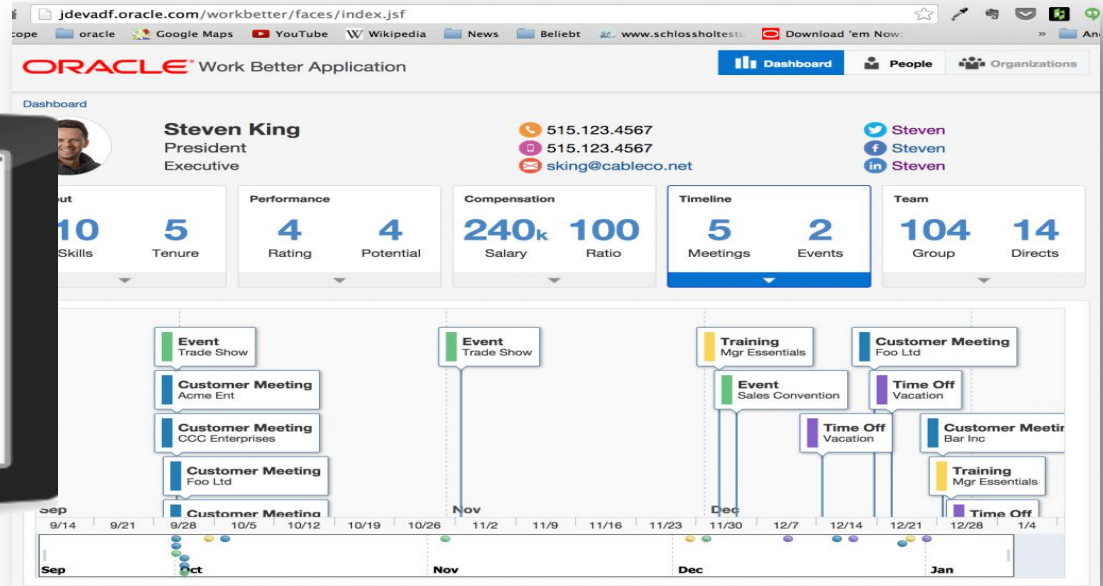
jdevadf.oracle.com/workbetter/faces/index.jsf

cope oracle Google Maps YouTube Wikipedia News Beliebt www.schlossholtestu Download 'em Now: » An

ORACLE Work Better Application

Dashboard People Organizations

Dashboard

Steven King
President
Executive

515.123.4567
515.123.4567
sking@cableco.net

Steven
Steven
Steven

out
10 Skills
5 Tenure

Performance
4 Rating
4 Potential

Compensation
240k Salary
100 Ratio

Timeline
5 Meetings
2 Events

Team
104 Group
14 Directs

Event
Trade Show

Customer Meeting
Acme Ent

Customer Meeting
CCC Enterprises

Customer Meeting
Foo Ltd

Customer Meeting

Event
Trade Show

Training
Mgr Essentials

Event
Sales Convention

Time Off
Vacation

Customer Meeting
Foo Ltd

Time Off
Vacation

Customer Meetir
Bar Inc

Training
Mgr Essentials

Time Off

Sep Nov Dec
9/14 9/21 9/28 10/5 10/12 10/19 10/26 11/2 11/9 11/16 11/23 11/30 12/7 12/14 12/21 12/28 1/4

Sep Oct Nov Dec Jan